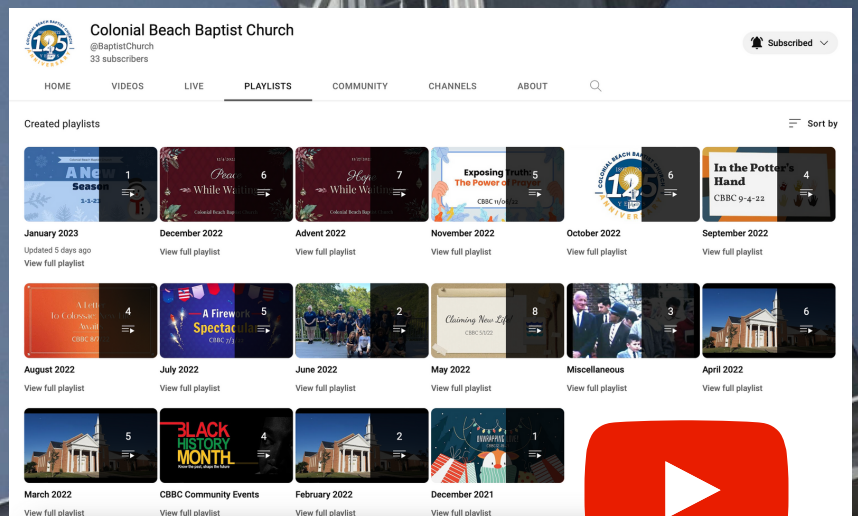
Colonial Beach Baptist Church
@BaptistChurch
33 subscribers

Subscribed

HOME
VIDEOS
LIVE
PLAYLISTS
COMMUNITY
CHANNELS
ABOUT

Created playlists

Sort by

A New Season
1-1-23
1
January 2023
Updated 5 days ago
View full playlist

Peace While Waiting
Colonial Beach Baptist
6
December 2022
View full playlist

Hope While Waiting
Colonial Beach Baptist
7
Advent 2022
View full playlist

Exposing Truth: The Power of Prayer
CBBC 11/06/22
5
November 2022
View full playlist

COLONIAL BEACH BAPTIST CHURCH
145
ANNIVERSARY
6
October 2022
View full playlist

In the Potter's Hand
CBBC 9-4-22
4
September 2022
View full playlist

A Letter To Colossae Await
CBBC 8/
4
August 2022
View full playlist

A Firework Spectacular
CBBC 7/
5
July 2022
View full playlist

2
June 2022
View full playlist

Claiming New Life
CBBC 5/1/22
8
May 2022
View full playlist

3
Miscellaneous
View full playlist

6
April 2022
View full playlist

5
March 2022
View full playlist

BLACK HISTORY MONTH
Know the past, shape the future
4
CBBC Community Events
View full playlist

2
February 2022
View full playlist

1
December 2021
View full playlist